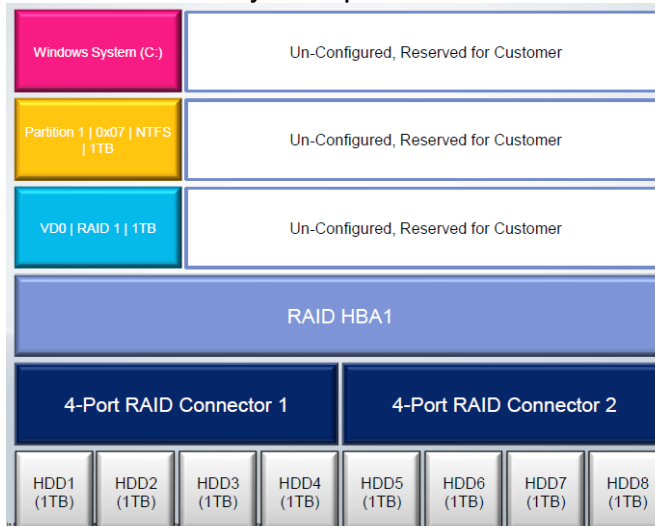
Windows System (C:)

Un-Configured, Reserved for Customer

Partition 1 | 0x07 | NTFS | 1TB

Un-Configured, Reserved for Customer

VD0 | RAID 1 | 1TB

Un-Configured, Reserved for Customer

RAID HBA1

4-Port RAID Connector 1

4-Port RAID Connector 2

HDD1 (1TB)

HDD2 (1TB)

HDD3 (1TB)

HDD4 (1TB)

HDD5 (1TB)

HDD6 (1TB)

HDD7 (1TB)

HDD8 (1TB)